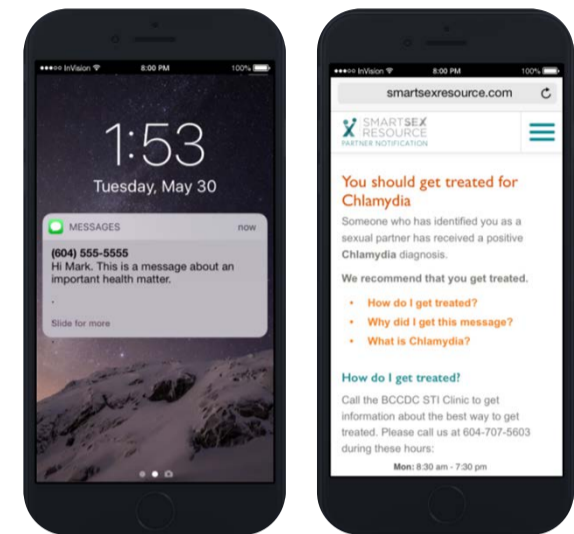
●●●●○ InVision 8:00 PM 100%

1:53

Tuesday, May 30

MESSAGES now

(604) 555-5555
Hi Mark. This is a message about an important health matter.

.

Slide for more

●●●●○ InVision 8:00 PM 100%

smartsexresource.com

SMARTSEX RESOURCE
PARTNER NOTIFICATION

You should get treated for Chlamydia

Someone who has identified you as a sexual partner has received a positive **Chlamydia** diagnosis.

**We recommend that you get treated.**

- How do I get treated?
- Why did I get this message?
- What is Chlamydia?

How do I get treated?

Call the BCCDC STI Clinic to get information about the best way to get treated. Please call us at 604-707-5603 during these hours:

**Mon:** 8:30 am - 7:30 pm